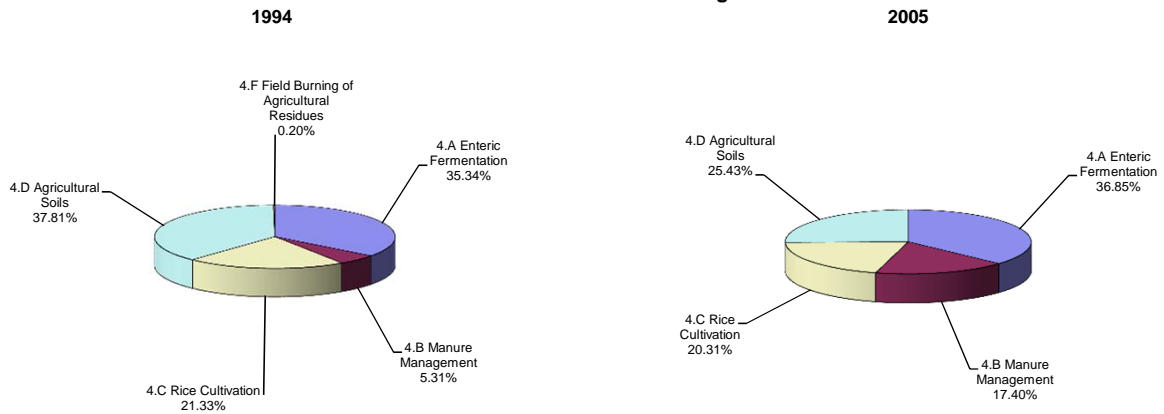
1994

4.F Field Burning of Agricultural Residues 0.20%

4.A Enteric Fermentation 35.34%

4.D Agricultural Soils 37.81%

4.B Manure Management 5.31%

4.C Rice Cultivation 21.33%

2005

4.D Agricultural Soils 25.43%

4.A Enteric Fermentation 36.85%

4.C Rice Cultivation 20.31%

4.B Manure Management 17.40%